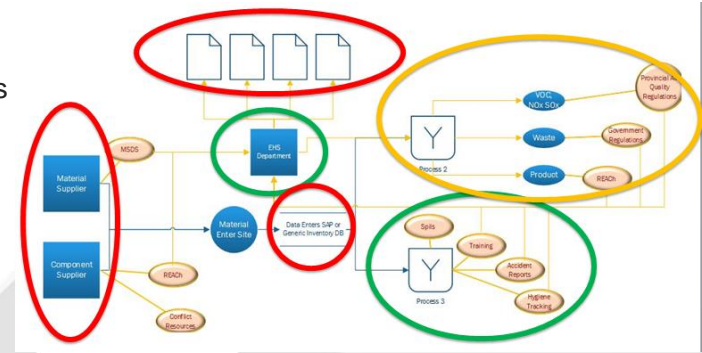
s

Material Supplier

Component Supplier

MSDS

REACh

Conflict Resources

EHS Department

Material Enter Site

Data Enters SAP or Generic Inventory DB

Process 2

VOC, NOx SOx

Waste

Product

Provincial Air Quality Regulations

Government Regulations

REACh

Spills

Training

Accident Reports

Hygiene Tracking

Process 3